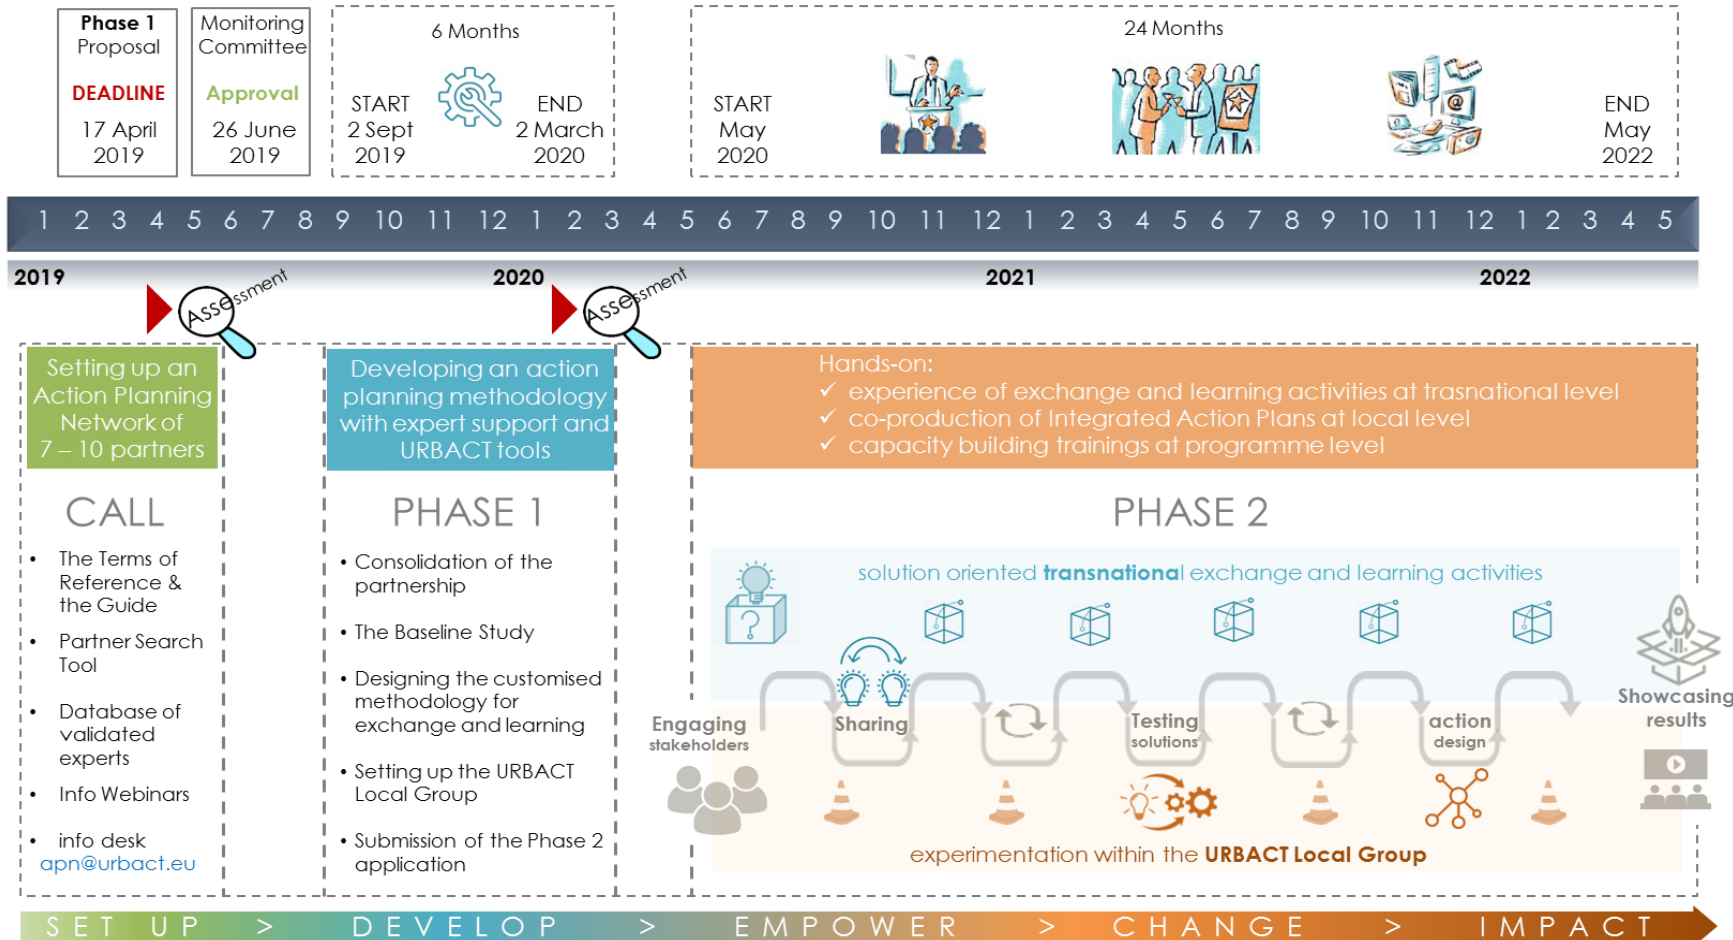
Phase 1 Proposal

DEADLINE

17 April 2019

Monitoring Committee

Approval

26 June 2019

6 Months

START 2 Sept 2019

END 2 March 2020

24 Months

START May 2020

END May 2022

1 2 3 4 5 6 7 8 9 10 11 12 1 2 3 4 5 6 7 8 9 10 11 12 1 2 3 4 5 6 7 8 9 10 11 12 1 2 3 4 5

2019 2020 2021 2022

Assessment

Assessment

Setting up an Action Planning Network of 7 – 10 partners

CALL

- The Terms of Reference & the Guide
- Partner Search Tool
- Database of validated experts
- Info Webinars
- info desk apn@urbact.eu

Developing an action planning methodology with expert support and URBACT tools

PHASE 1

- Consolidation of the partnership
- The Baseline Study
- Designing the customised methodology for exchange and learning
- Setting up the URBACT Local Group
- Submission of the Phase 2 application

Hands-on:
✓ experience of exchange and learning activities at trasnational level
✓ co-production of Integrated Action Plans at local level
✓ capacity building trainings at programme level

PHASE 2

solution oriented **transnational** exchange and learning activities

Engaging stakeholders

Sharing

Testing solutions

action design

Showcasing results

experimentation within the **URBACT Local Group**

SET UP > DEVELOP > EMPOWER > CHANGE > IMPACT